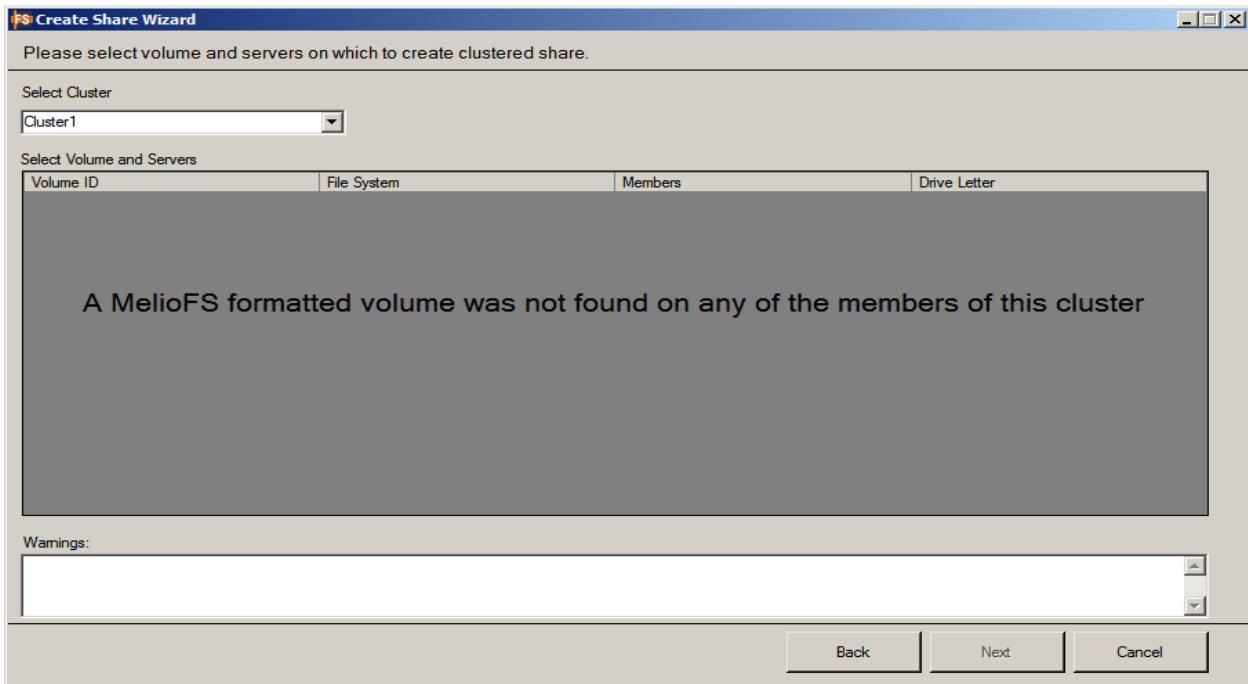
FS Create Share Wizard

Please select volume and servers on which to create clustered share.

Select Cluster

Cluster1

Select Volume and Servers

| Volume ID | File System | Members | Drive Letter |
|---|---|---|---|

A MelioFS formatted volume was not found on any of the members of this cluster

Warnings:

Back Next Cancel